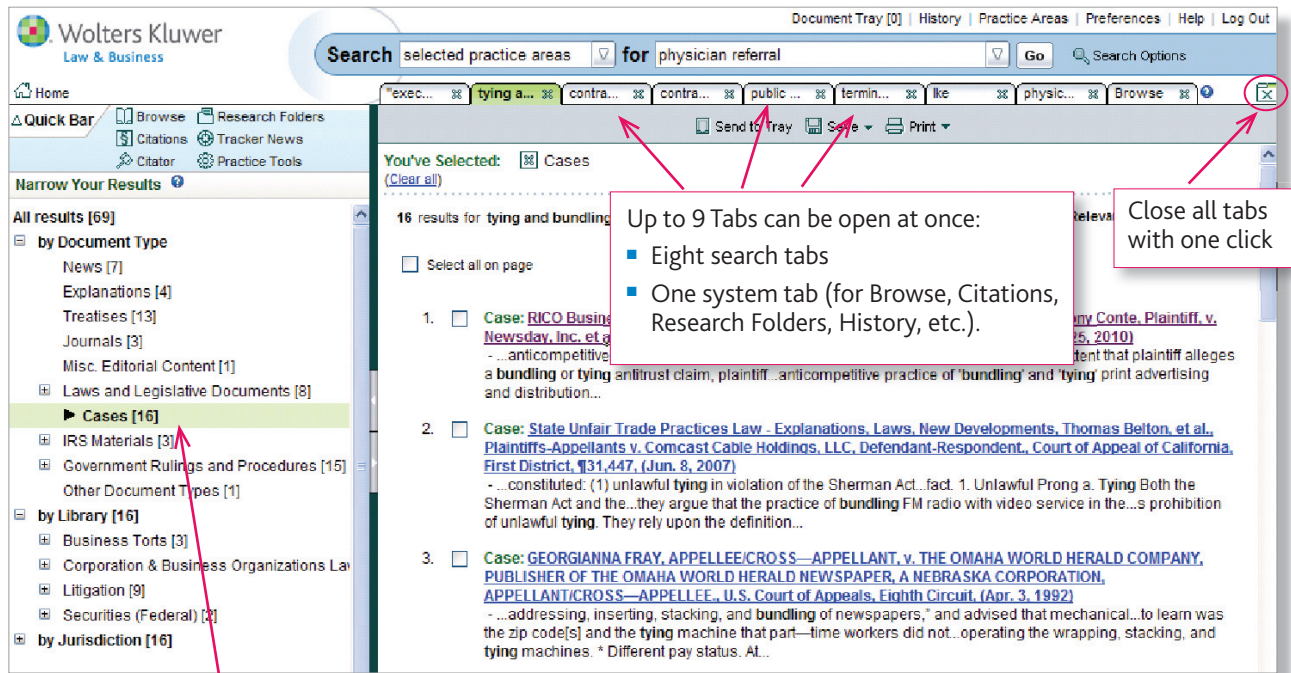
Wolters Kluwer
Law & Business

Document Tray [0] | History | Practice Areas | Preferences | Help | Log Out

Search selected practice areas for physician referral Go Search Options

Home

"exec... tying a... contra... contra... public ... termin... lke physic... Browse

Quick Bar Browse Research Folders
Citations Tracker News
Citator Practice Tools

Narrow Your Results

All results [69]
by Document Type
News [7]
Explanations [4]
Treatises [13]
Journals [3]
Misc. Editorial Content [1]
Laws and Legislative Documents [8]
Cases [16]
IRS Materials [3]
Government Rulings and Procedures [15]
Other Document Types [1]
by Library [16]
Business Torts [3]
Corporation & Business Organizations Lav
Litigation [9]
Securities (Federal) [2]
by Jurisdiction [16]

Send to Tray Save Print

You've Selected: Cases
(Clear all)

16 results for tying and bundling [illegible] Releva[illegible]

Select all on page

Up to 9 Tabs can be open at once:
Eight search tabs
One system tab (for Browse, Citations, Research Folders, History, etc.).

Close all tabs with one click

1. Case: RICO Busine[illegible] ny Conte, Plaintiff, v. Newsday, Inc. et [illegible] 25, 2010)
- ...anticompetitive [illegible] tent that plaintiff alleges a bundling or tying antitrust claim, plaintiff...anticompetitive practice of 'bundling' and 'tying' print advertising and distribution...

2. Case: State Unfair Trade Practices Law - Explanations, Laws, New Developments, Thomas Belton, et al., Plaintiffs-Appellants v. Comcast Cable Holdings, LLC, Defendant-Respondent., Court of Appeal of California, First District, ¶31,447, (Jun. 8, 2007)
- ...constituted: (1) unlawful tying in violation of the Sherman Act...fact. 1. Unlawful Prong a. Tying Both the Sherman Act and the...they argue that the practice of bundling FM radio with video service in the...s prohibition of unlawful tying. They rely upon the definition...

3. Case: GEORGIANNA FRAY, APPELLEE/CROSS—APPELLANT, v. THE OMAHA WORLD HERALD COMPANY, PUBLISHER OF THE OMAHA WORLD HERALD NEWSPAPER, A NEBRASKA CORPORATION, APPELLANT/CROSS—APPELLEE., U.S. Court of Appeals, Eighth Circuit, (Apr. 3, 1992)
- ...addressing, inserting, stacking, and bundling of newspapers," and advised that mechanical...to learn was the zip code[s] and the tying machine that part—time workers did not...operating the wrapping, stacking, and tying machines. * Different pay status. At...